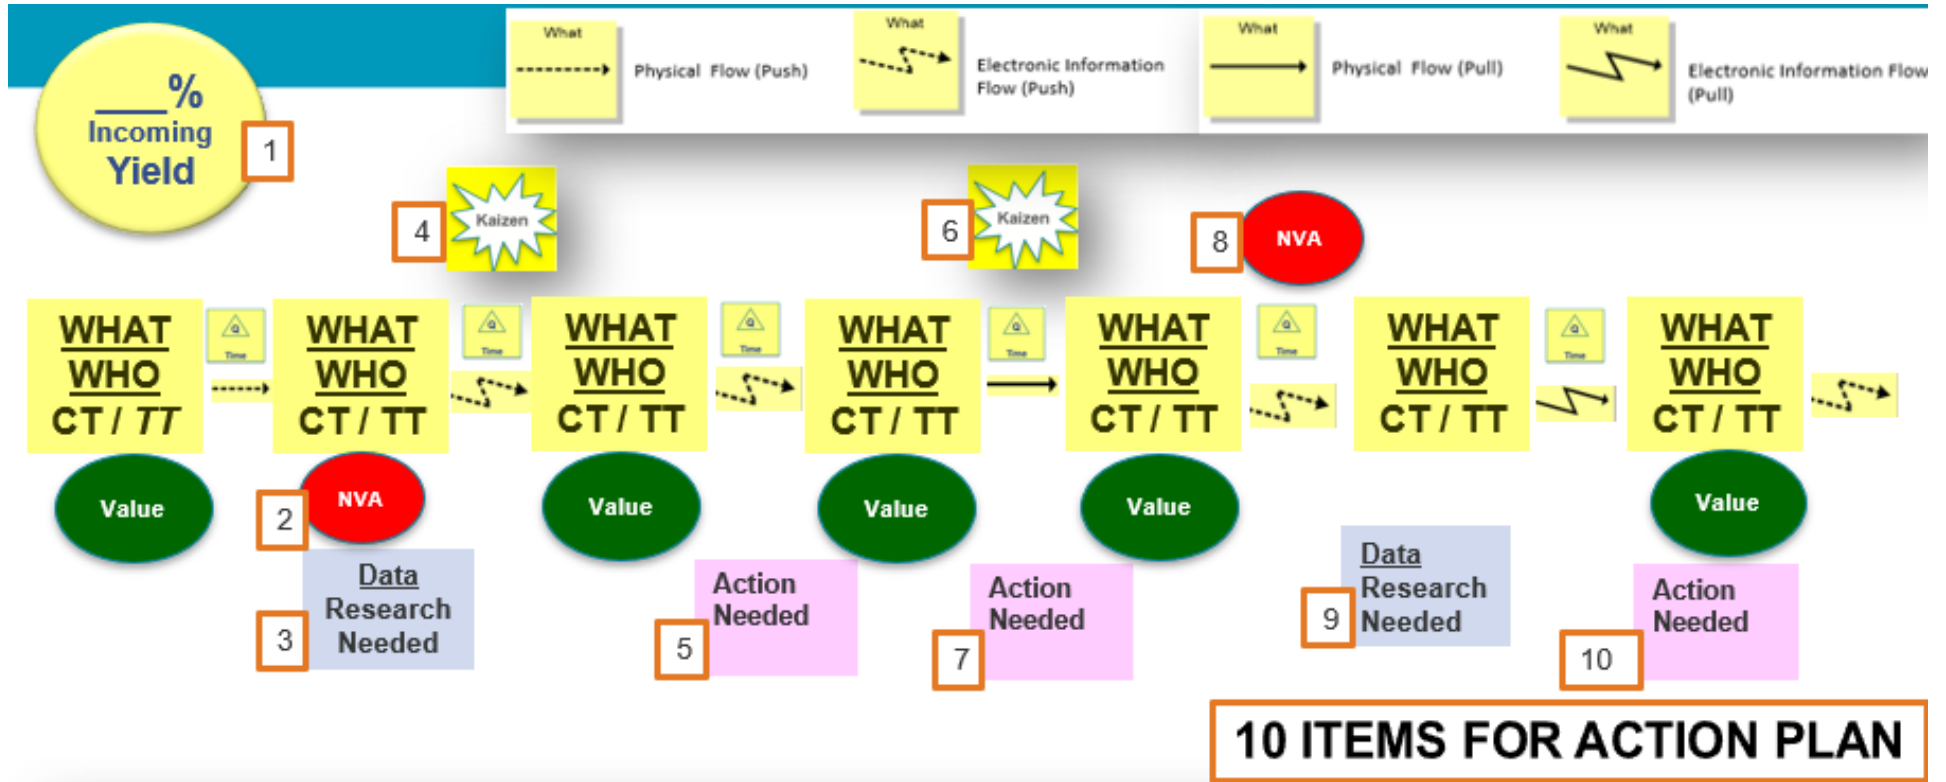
____%
Incoming
Yield

1

What
Physical Flow (Push)

What
Electronic Information Flow (Push)

What
Physical Flow (Pull)

What
Electronic Information Flow (Pull)

4
Kaizen

6
Kaizen

8
NVA

WHAT
WHO
CT / TT

Time

WHAT
WHO
CT / TT

Time

WHAT
WHO
CT / TT

Time

WHAT
WHO
CT / TT

Time

WHAT
WHO
CT / TT

Time

WHAT
WHO
CT / TT

Time

WHAT
WHO
CT / TT

Value

2
NVA

Value

Value

Value

Value

3
Data
Research
Needed

5
Action
Needed

7
Action
Needed

9
Data
Research
Needed

10
Action
Needed

10 ITEMS FOR ACTION PLAN